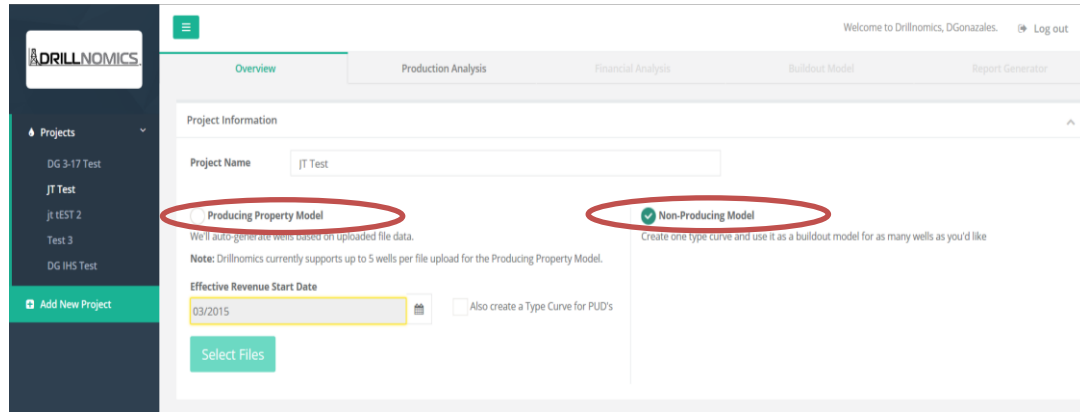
DRILLNOMICS

Projects

DG 3-17 Test

JT Test

jt tEST 2

Test 3

DG IHS Test

Add New Project

≡

Welcome to Drillnomics, DGonazales. Log out

Overview | Production Analysis | Financial Analysis | Buildout Model | Report Generator

Project Information

Project Name JT Test

Producing Property Model

We'll auto-generate wells based on uploaded file data.

Note: Drillnomics currently supports up to 5 wells per file upload for the Producing Property Model.

Effective Revenue Start Date

03/2015

Also create a Type Curve for PUD's

Select Files

Non-Producing Model

Create one type curve and use it as a buildout model for as many wells as you'd like